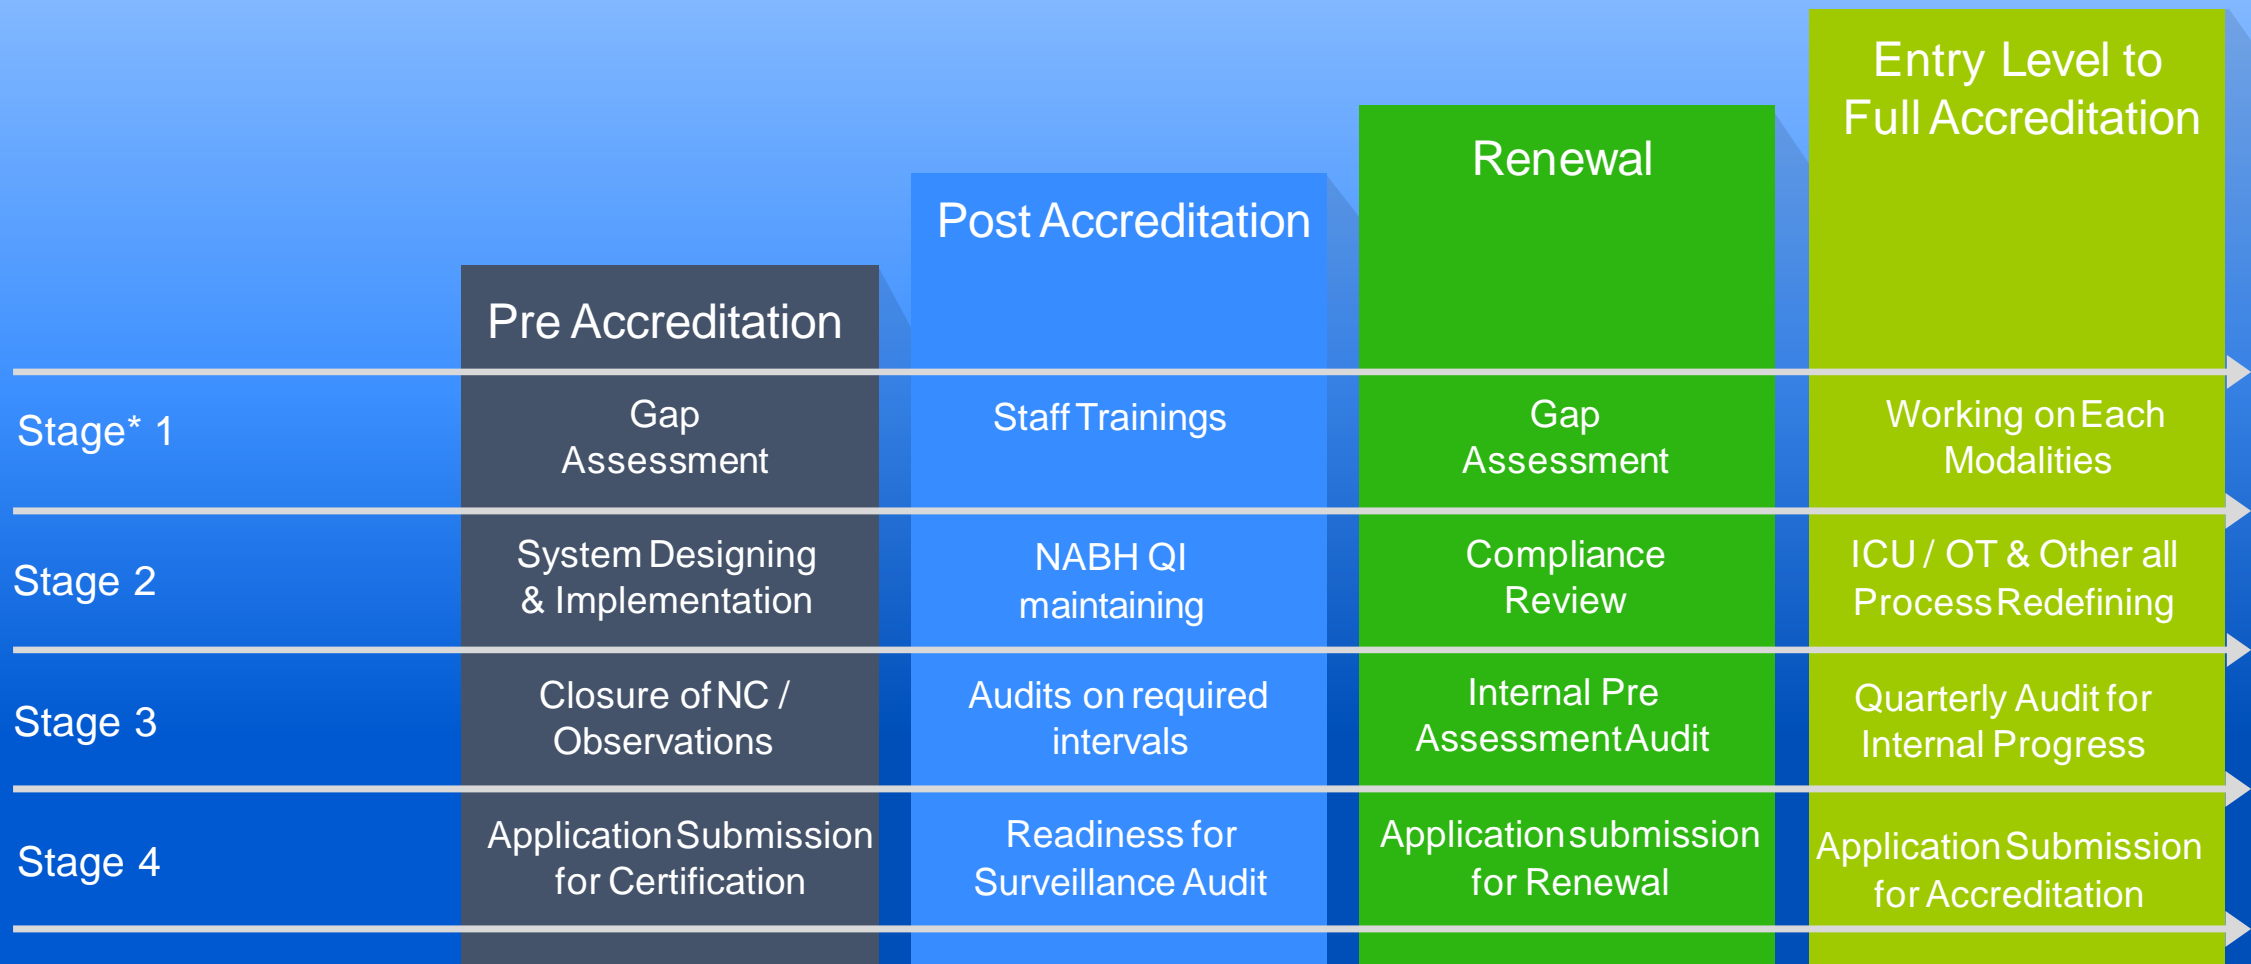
| | Pre Accreditation | Post Accreditation | Renewal | Entry Level to Full Accreditation |
|---|---|---|---|---|
| Stage* 1 | Gap Assessment | Staff Trainings | Gap Assessment | Working on Each Modalities |
| Stage 2 | System Designing & Implementation | NABH QI maintaining | Compliance Review | ICU / OT & Other all Process Redefining |
| Stage 3 | Closure of NC / Observations | Audits on required intervals | Internal Pre Assessment Audit | Quarterly Audit for Internal Progress |
| Stage 4 | Application Submission for Certification | Readiness for Surveillance Audit | Application submission for Renewal | Application Submission for Accreditation |